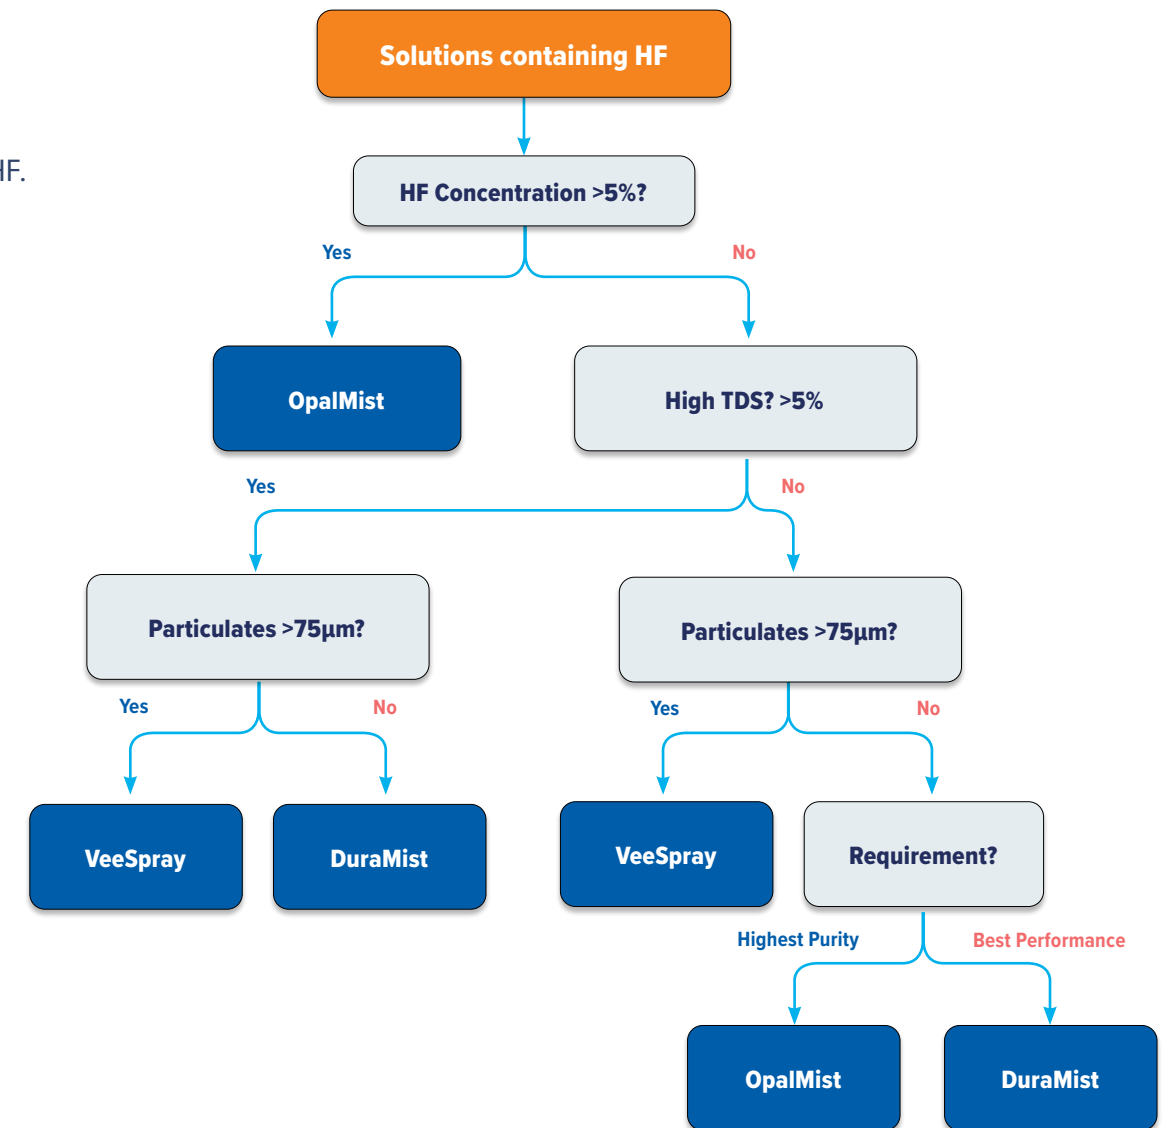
IF.

Solutions containing HF

HF Concentration >5%?

Yes

No

OpalMist

High TDS? >5%

Yes

No

Particulates >75µm?

Particulates >75µm?

Yes

No

Yes

No

VeeSpray

DuraMist

VeeSpray

Requirement?

Highest Purity

Best Performance

OpalMist

DuraMist